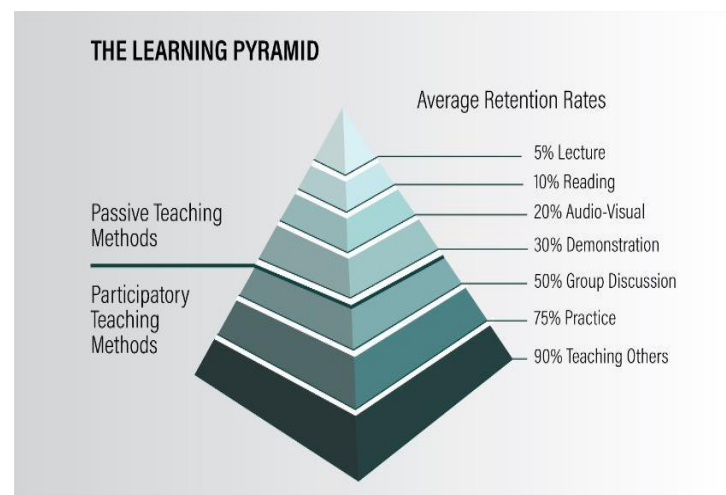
THE LEARNING PYRAMID

Average Retention Rates

5% Lecture

10% Reading

20% Audio-Visual

30% Demonstration

50% Group Discussion

75% Practice

90% Teaching Others

Passive Teaching Methods

Participatory Teaching Methods